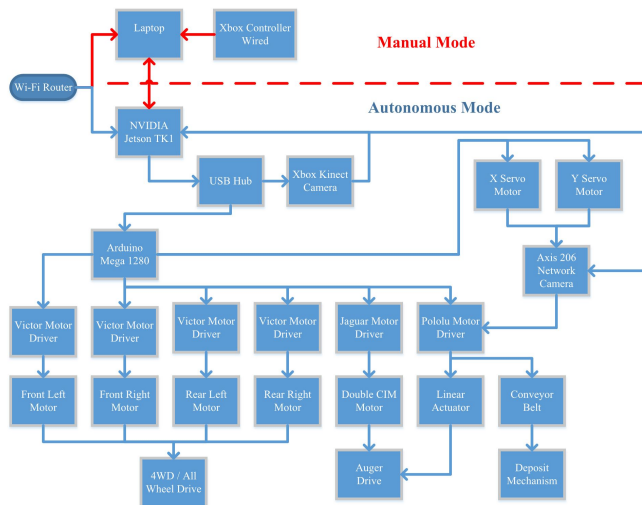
Laptop

Xbox Controller Wired

Manual Mode

Wi-Fi Router

Autonomous Mode

NVIDIA Jetson TK1

USB Hub

Xbox Kinect Camera

X Servo Motor

Y Servo Motor

Arduino Mega 1280

Axis 206 Network Camera

Victor Motor Driver

Victor Motor Driver

Victor Motor Driver

Victor Motor Driver

Jaguar Motor Driver

Pololu Motor Driver

Front Left Motor

Front Right Motor

Rear Left Motor

Rear Right Motor

Double CIM Motor

Linear Actuator

Conveyor Belt

4WD / All Wheel Drive

Auger Drive

Deposit Mechanism